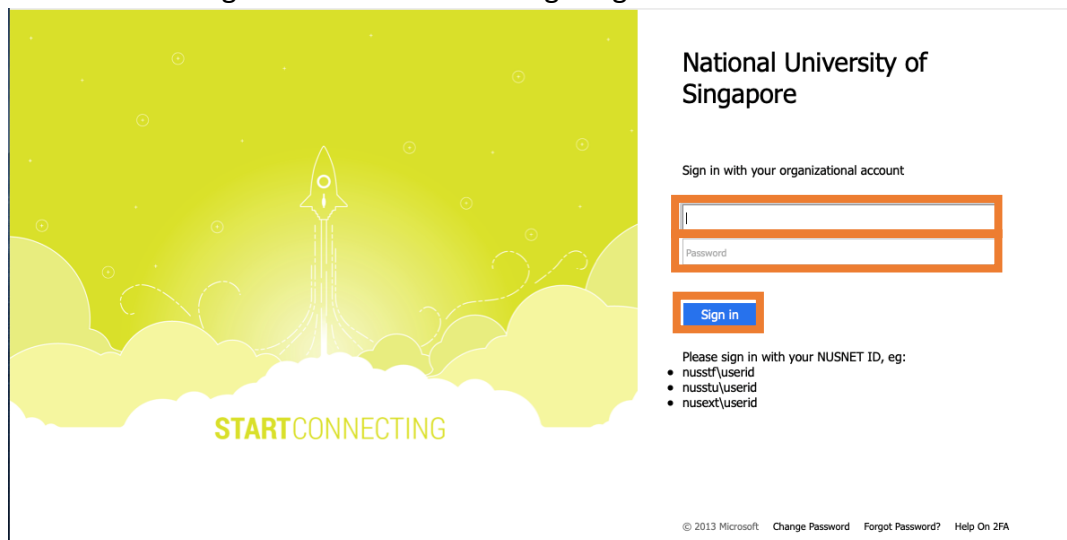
STARTCONNECTING

National University of Singapore

Sign in with your organizational account

Password

Sign in

Please sign in with your NUSNET ID, eg:
- nusstf\userid
- nusstu\userid
- nusext\userid

© 2013 Microsoft Change Password Forgot Password? Help On 2FA